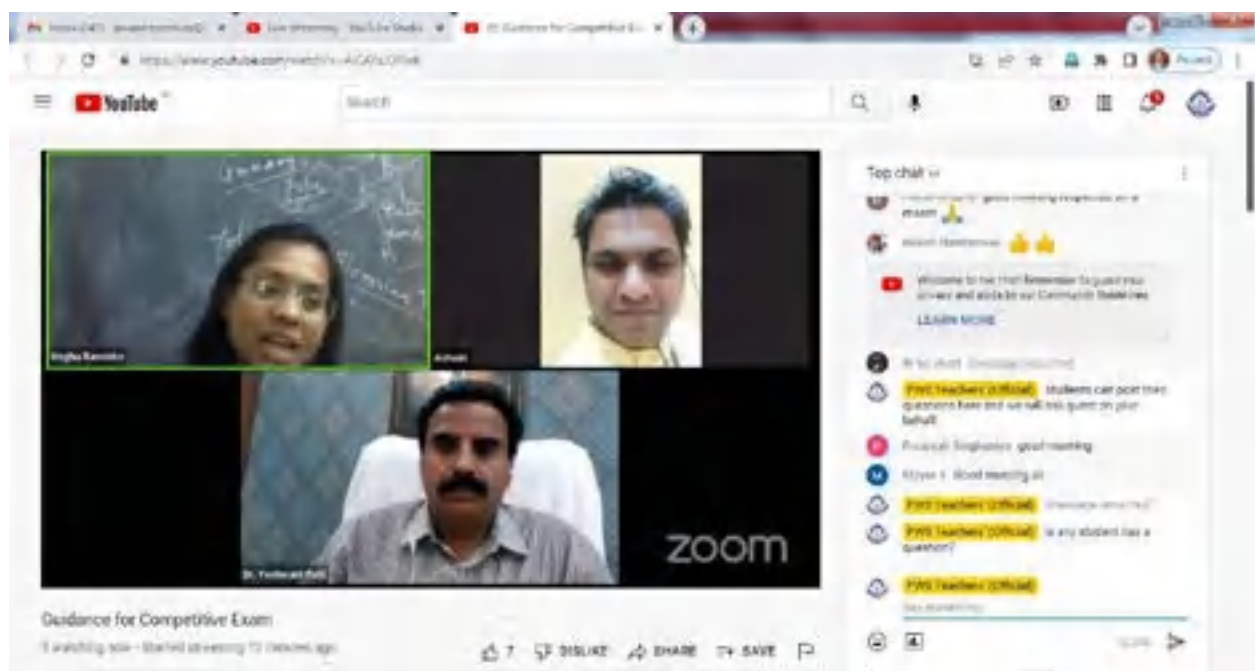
YouTube

Search

zoom

Top chat

LEARN MORE

PWS Teachers (Official) students can post their questions here and we will ask guest on your behalf

Prakash Singhaniya good morning

Mayur J. Good morning all

PWS Teachers (Official)

PWS Teachers (Official) is any student has a question?

PWS Teachers (Official)

Guidance for Competitive Exam

7 DISLIKE SHARE SAVE